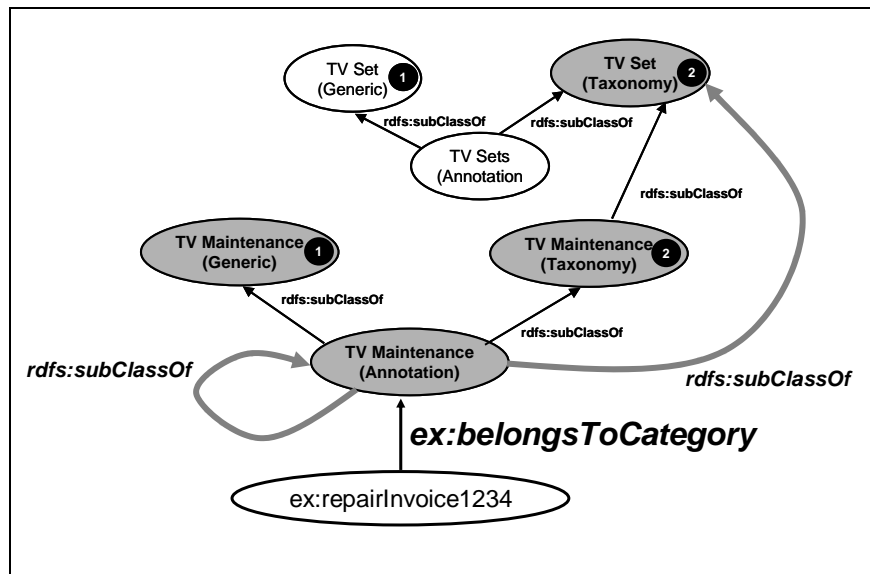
TV Set (Generic) 1

TV Set (Taxonomy) 2

rdfs:subClassOf

rdfs:subClassOf

TV Sets (Annotation

rdfs:subClassOf

TV Maintenance (Generic) 1

TV Maintenance (Taxonomy) 2

rdfs:subClassOf

rdfs:subClassOf

rdfs:subClassOf

TV Maintenance (Annotation)

rdfs:subClassOf

ex:belongsToCategory

ex:repairInvoice1234